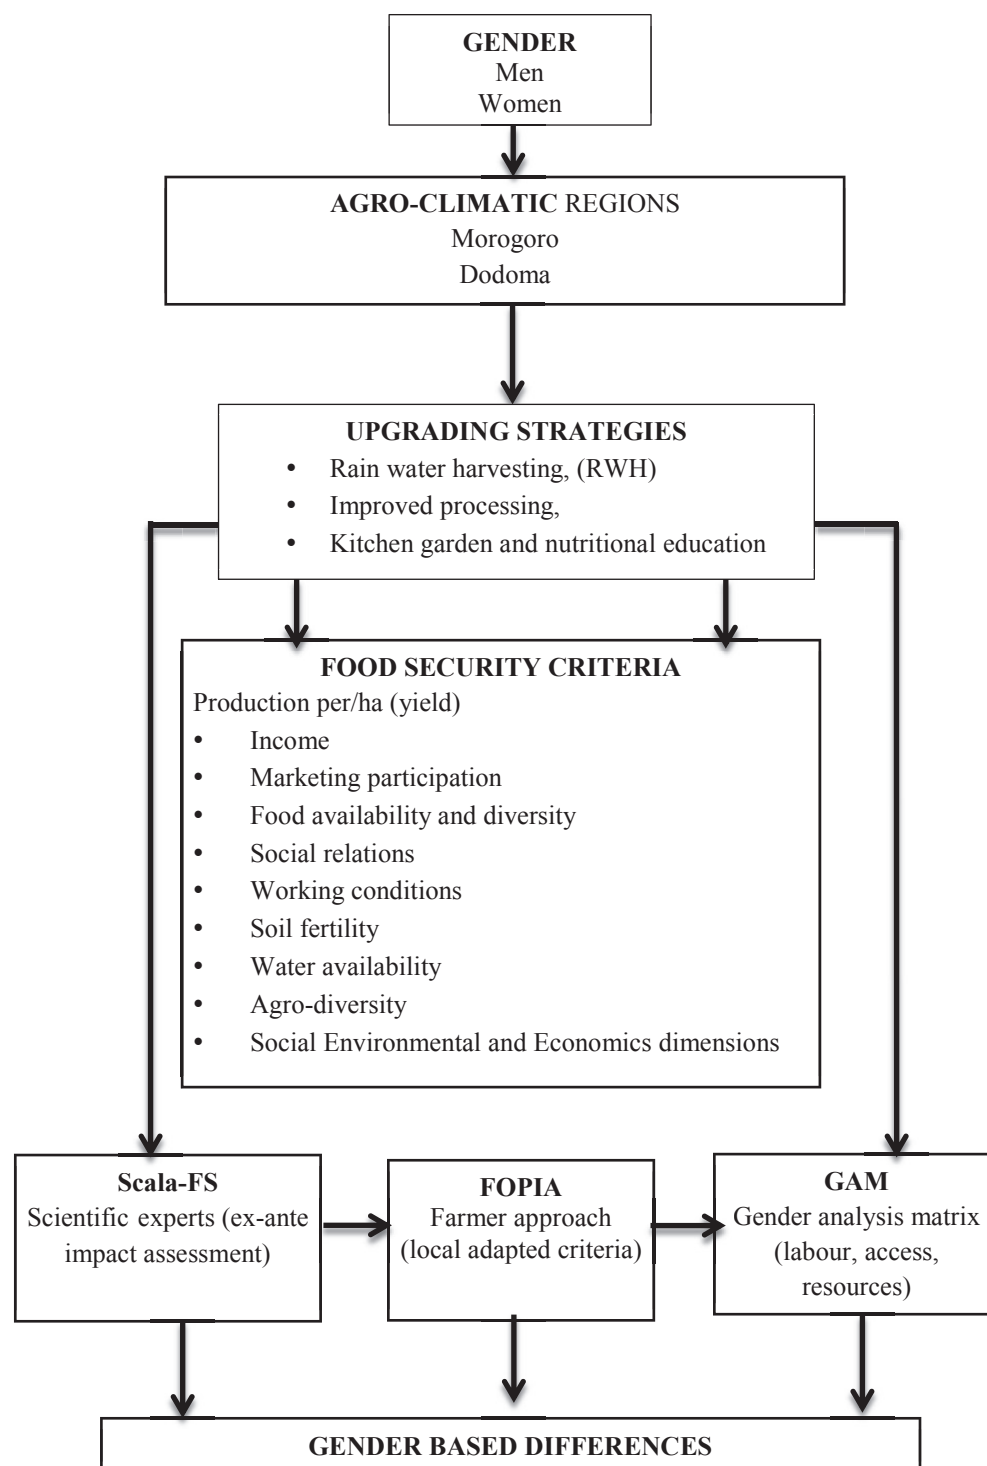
GENDER
Men
Women

AGRO-CLIMATIC REGIONS
Morogoro
Dodoma

UPGRADING STRATEGIES
• Rain water harvesting, (RWH)
• Improved processing,
• Kitchen garden and nutritional education

FOOD SECURITY CRITERIA
Production per/ha (yield)
• Income
• Marketing participation
• Food availability and diversity
• Social relations
• Working conditions
• Soil fertility
• Water availability
• Agro-diversity
• Social Environmental and Economics dimensions

Scala-FS
Scientific experts (ex-ante impact assessment)

FOPIA
Farmer approach (local adapted criteria)

GAM
Gender analysis matrix (labour, access, resources)

GENDER BASED DIFFERENCES